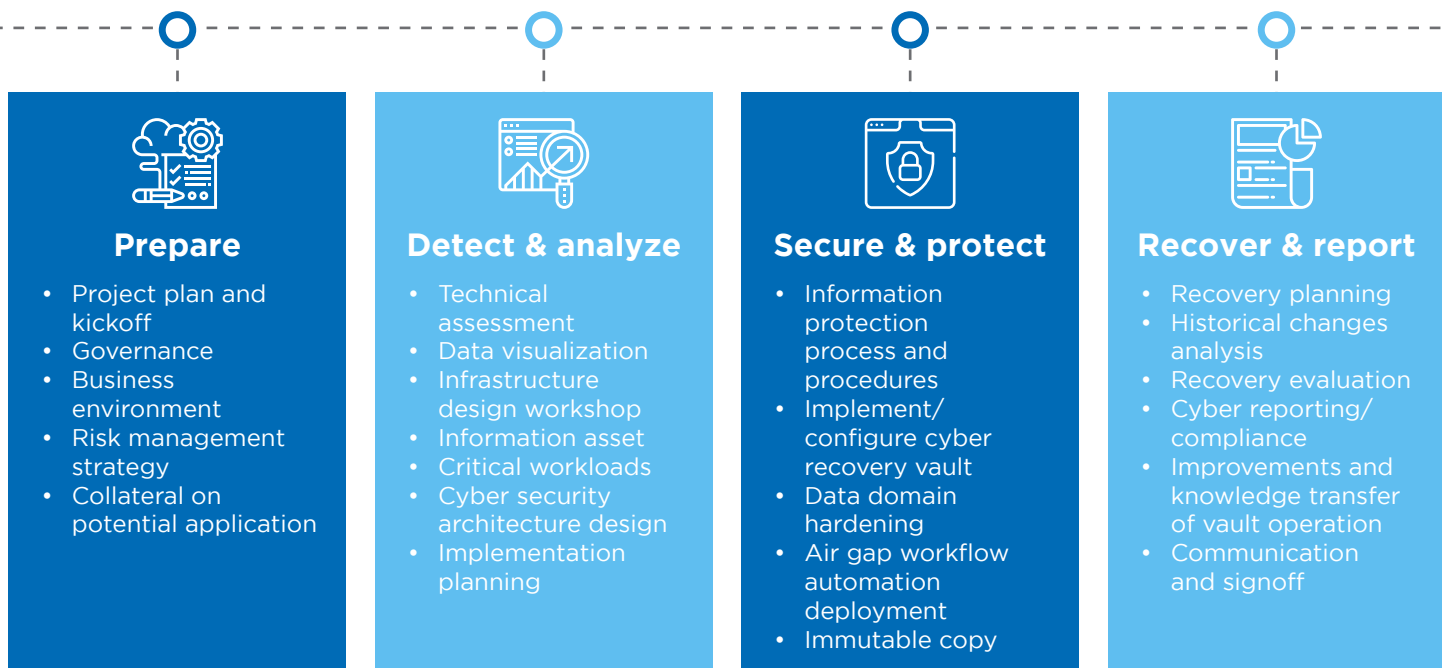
Prepare

- Project plan and kickoff
- Governance
- Business environment
- Risk management strategy
- Collateral on potential application

Detect & analyze

- Technical assessment
- Data visualization
- Infrastructure design workshop
- Information asset
- Critical workloads
- Cyber security architecture design
- Implementation planning

Secure & protect

- Information protection process and procedures
- Implement/ configure cyber recovery vault
- Data domain hardening
- Air gap workflow automation deployment
- Immutable copy

Recover & report

- Recovery planning
- Historical changes analysis
- Recovery evaluation
- Cyber reporting/ compliance
- Improvements and knowledge transfer of vault operation
- Communication and signoff